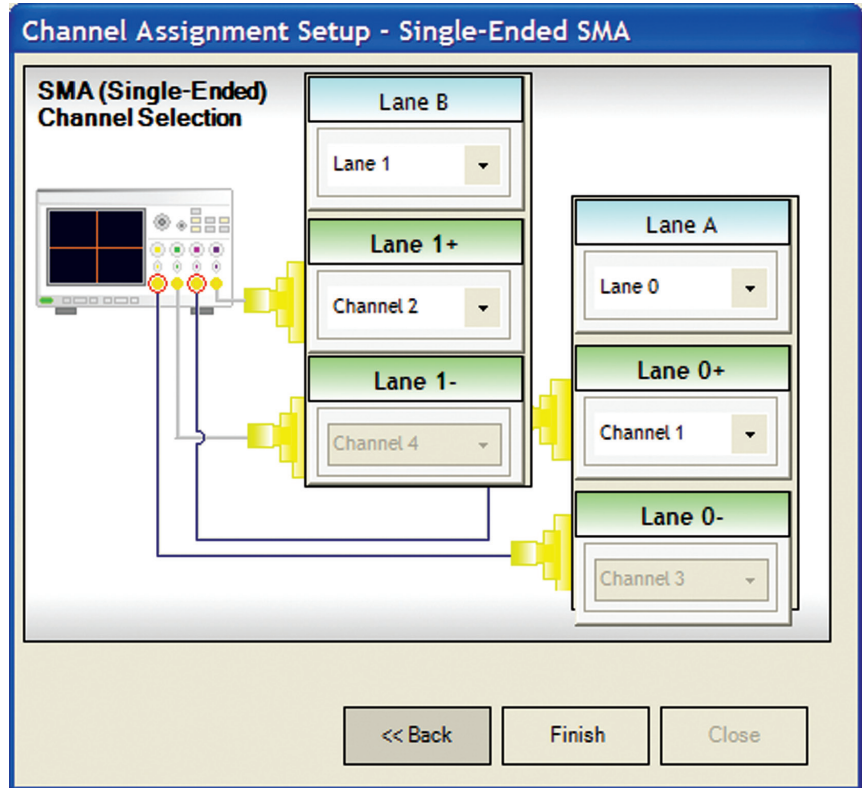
Channel Assignment Setup - Single-Ended SMA

SMA (Single-Ended) Channel Selection

Lane B

Lane 1

Lane 1+

Channel 2

Lane 1-

Channel 4

Lane A

Lane 0

Lane 0+

Channel 1

Lane 0-

Channel 3

<< Back

Finish

Close